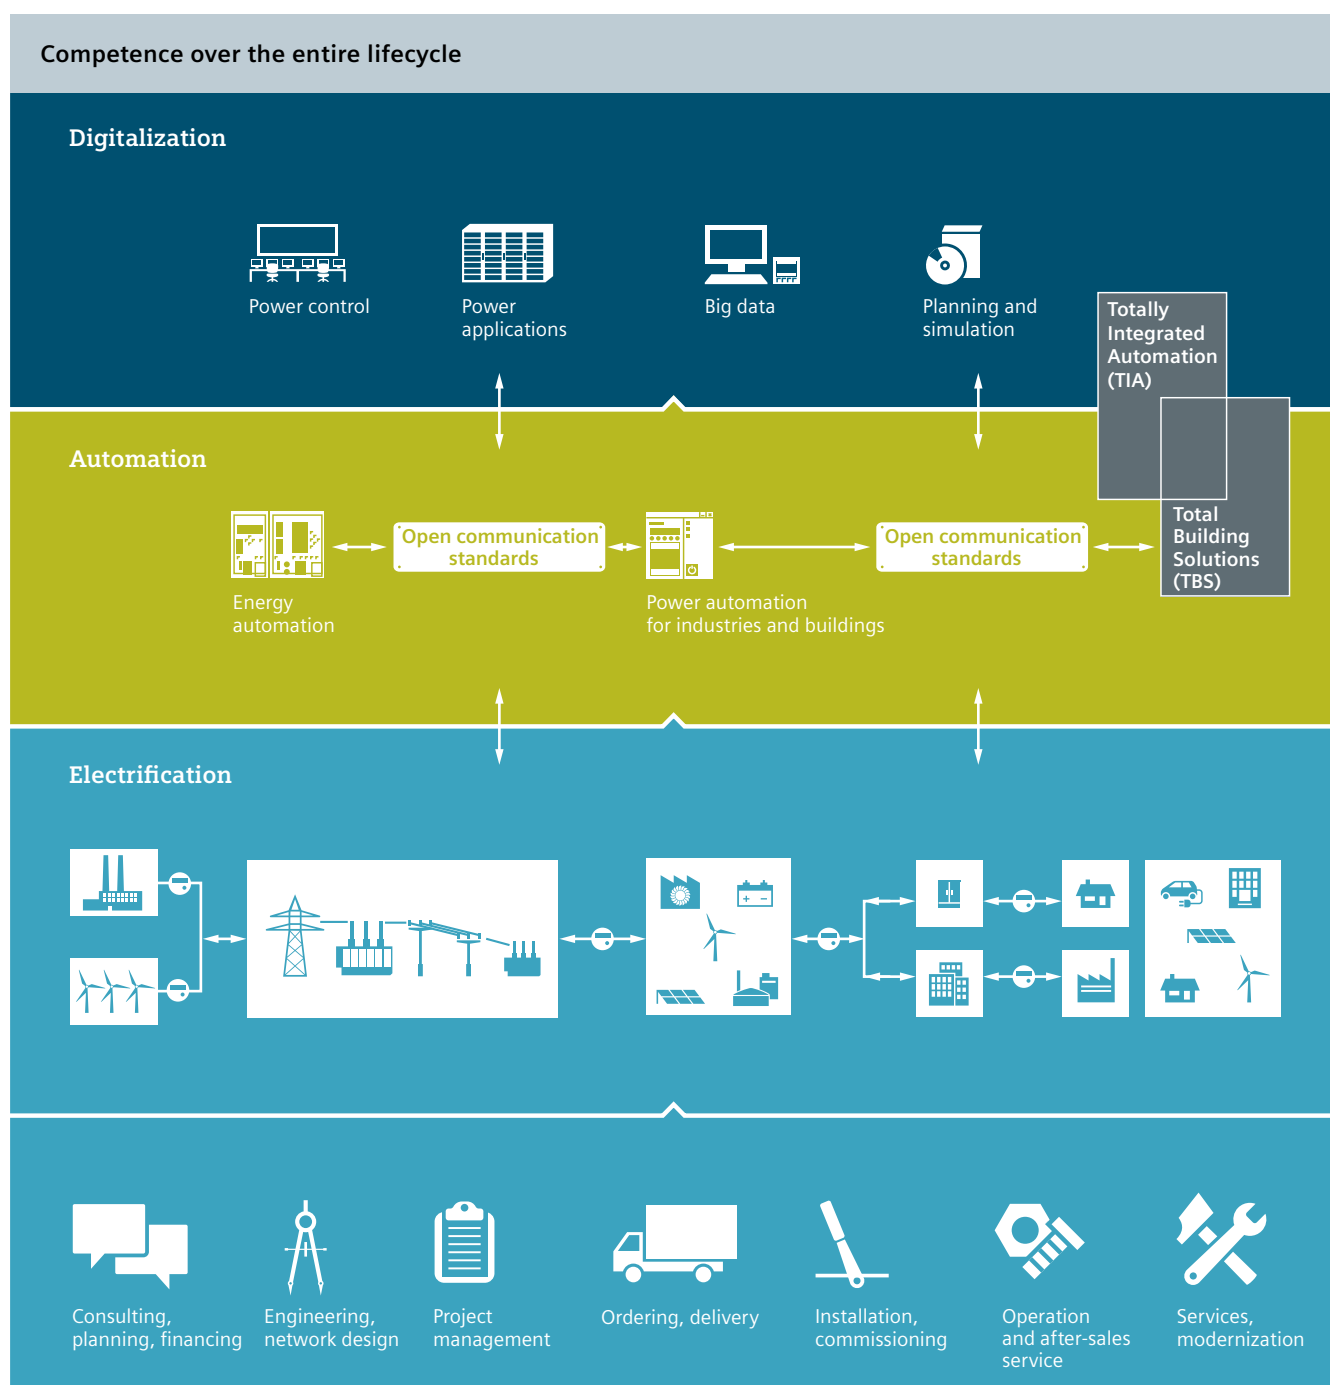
Competence over the entire lifecycle

Digitalization

Power control

Power applications

Big data

Planning and simulation

Totally Integrated Automation (TIA)

Automation

Energy automation

Open communication standards

Power automation for industries and buildings

Open communication standards

Total Building Solutions (TBS)

Electrification

Consulting, planning, financing

Engineering, network design

Project management

Ordering, delivery

Installation, commissioning

Operation and after-sales service

Services, modernization